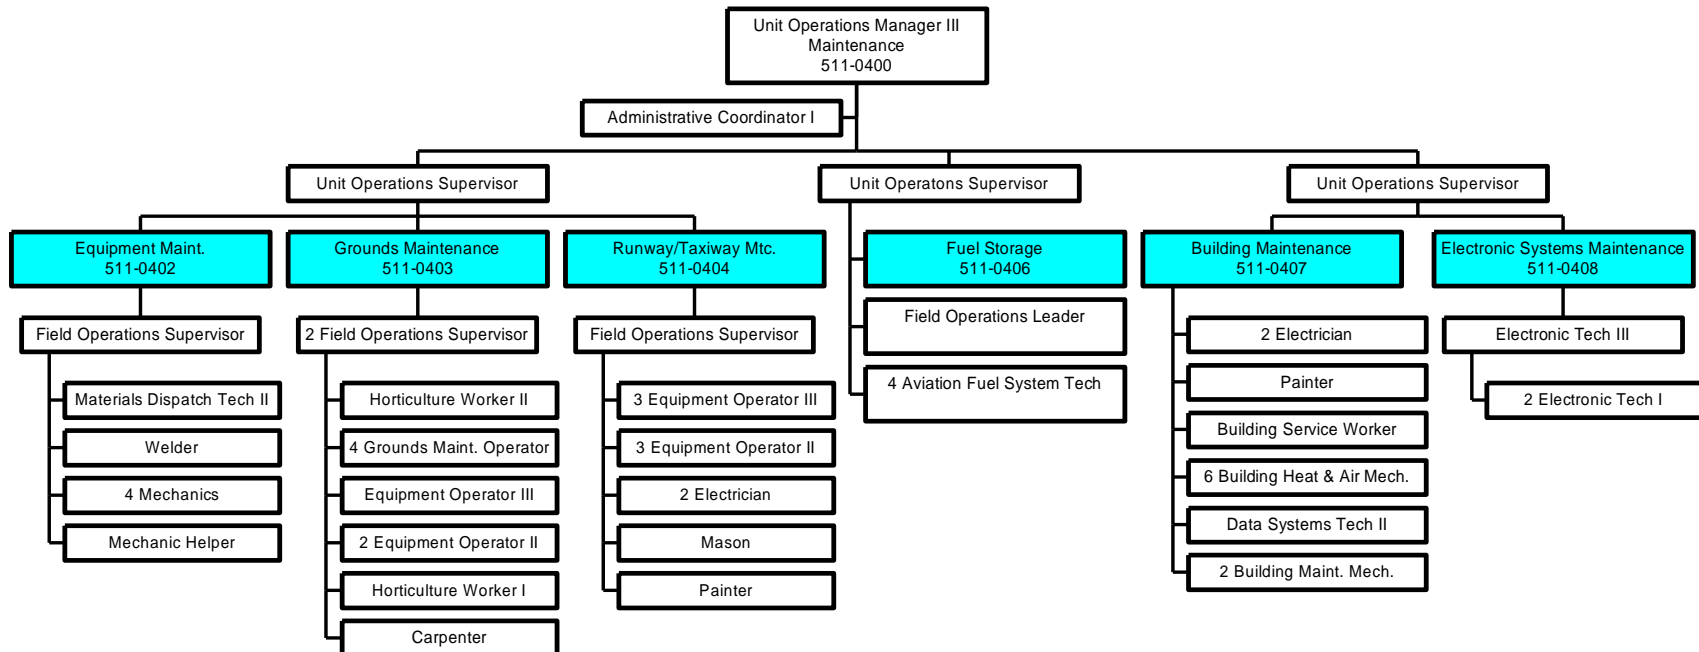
Unit Operations Manager III
Maintenance
511-0400

Administrative Coordinator I

Unit Operations Supervisor

Unit Operatons Supervisor

Unit Operations Supervisor

Equipment Maint.
511-0402

Field Operations Supervisor

Materials Dispatch Tech II

Welder

4 Mechanics

Mechanic Helper

Grounds Maintenance
511-0403

2 Field Operations Supervisor

Horticulture Worker II

4 Grounds Maint. Operator

Equipment Operator III

2 Equipment Operator II

Horticulture Worker I

Carpenter

Runway/Taxiway Mtc.
511-0404

Field Operations Supervisor

3 Equipment Operator III

3 Equipment Operator II

2 Electrician

Mason

Painter

Fuel Storage
511-0406

Field Operations Leader

4 Aviation Fuel System Tech

Building Maintenance
511-0407

2 Electrician

Painter

Building Service Worker

6 Building Heat & Air Mech.

Data Systems Tech II

2 Building Maint. Mech.

Electronic Systems Maintenance
511-0408

Electronic Tech III

2 Electronic Tech I